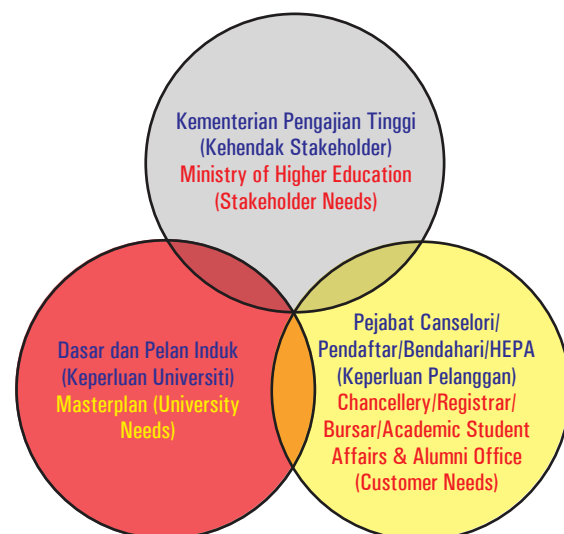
Kementerian Pengajian Tinggi
(Kehendak Stakeholder)
Ministry of Higher Education
(Stakeholder Needs)

Dasar dan Pelan Induk
(Keperluan Universiti)
Masterplan (University Needs)

Pejabat Canselori/
Pendaftar/Bendahari/HEPA
(Keperluan Pelanggan)
Chancellery/Registrar/
Bursar/Academic Student
Affairs & Alumni Office
(Customer Needs)